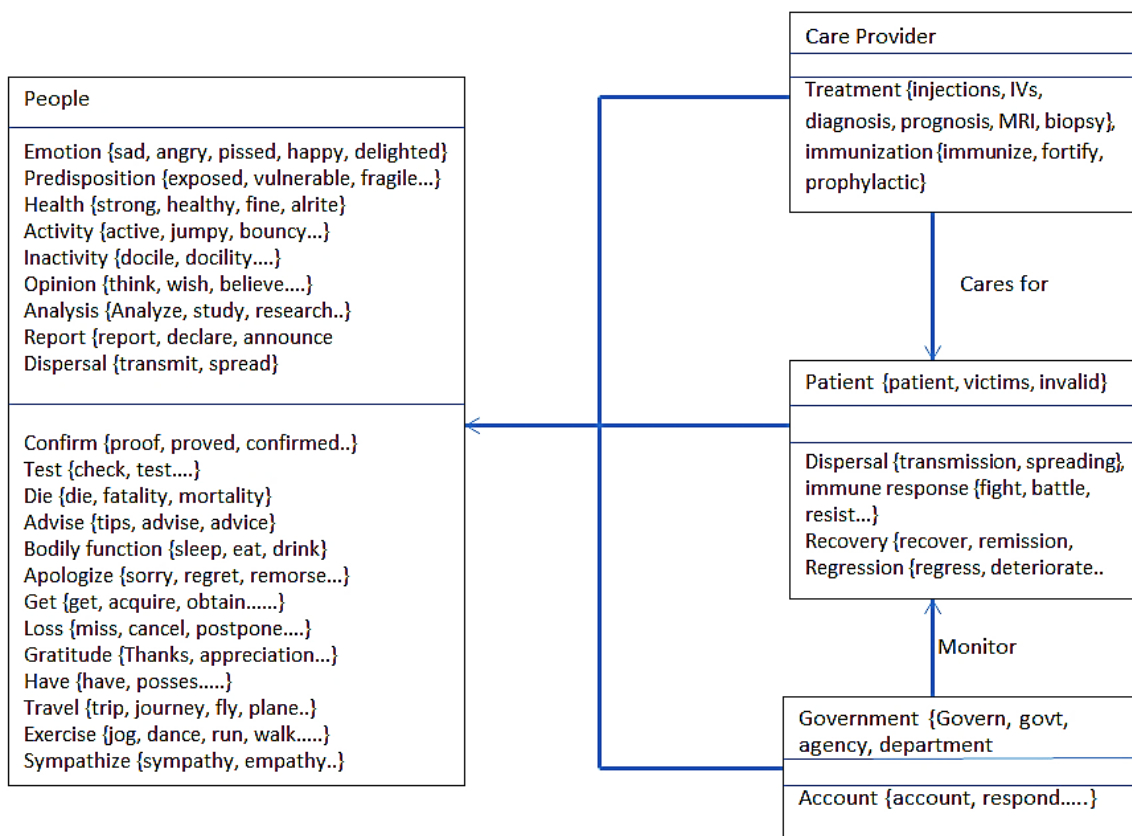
People

Emotion {sad, angry, pissed, happy, delighted}
Predisposition {exposed, vulnerable, fragile...}
Health {strong, healthy, fine, alrite}
Activity {active, jumpy, bouncy...}
Inactivity {docile, docility....}
Opinion {think, wish, believe....}
Analysis {Analyze, study, research..}
Report {report, declare, announce
Dispersal {transmit, spread}

Confirm {proof, proved, confirmed..}
Test {check, test....}
Die {die, fatality, mortality}
Advise {tips, advise, advice}
Bodily function {sleep, eat, drink}
Apologize {sorry, regret, remorse...}
Get {get, acquire, obtain......}
Loss {miss, cancel, postpone....}
Gratitude {Thanks, appreciation...}
Have {have, posses.....}
Travel {trip, journey, fly, plane..}
Exercise {jog, dance, run, walk.....}
Sympathize {sympathy, empathy..}

Care Provider

Treatment {injections, IVs, diagnosis, prognosis, MRI, biopsy}, immunization {immunize, fortify, prophylactic}

Cares for

Patient {patient, victims, invalid}

Dispersal {transmission, spreading}, immune response {fight, battle, resist...}
Recovery {recover, remission,
Regression {regress, deteriorate..

Monitor

Government {Govern, govt, agency, department

Account {account, respond.....}